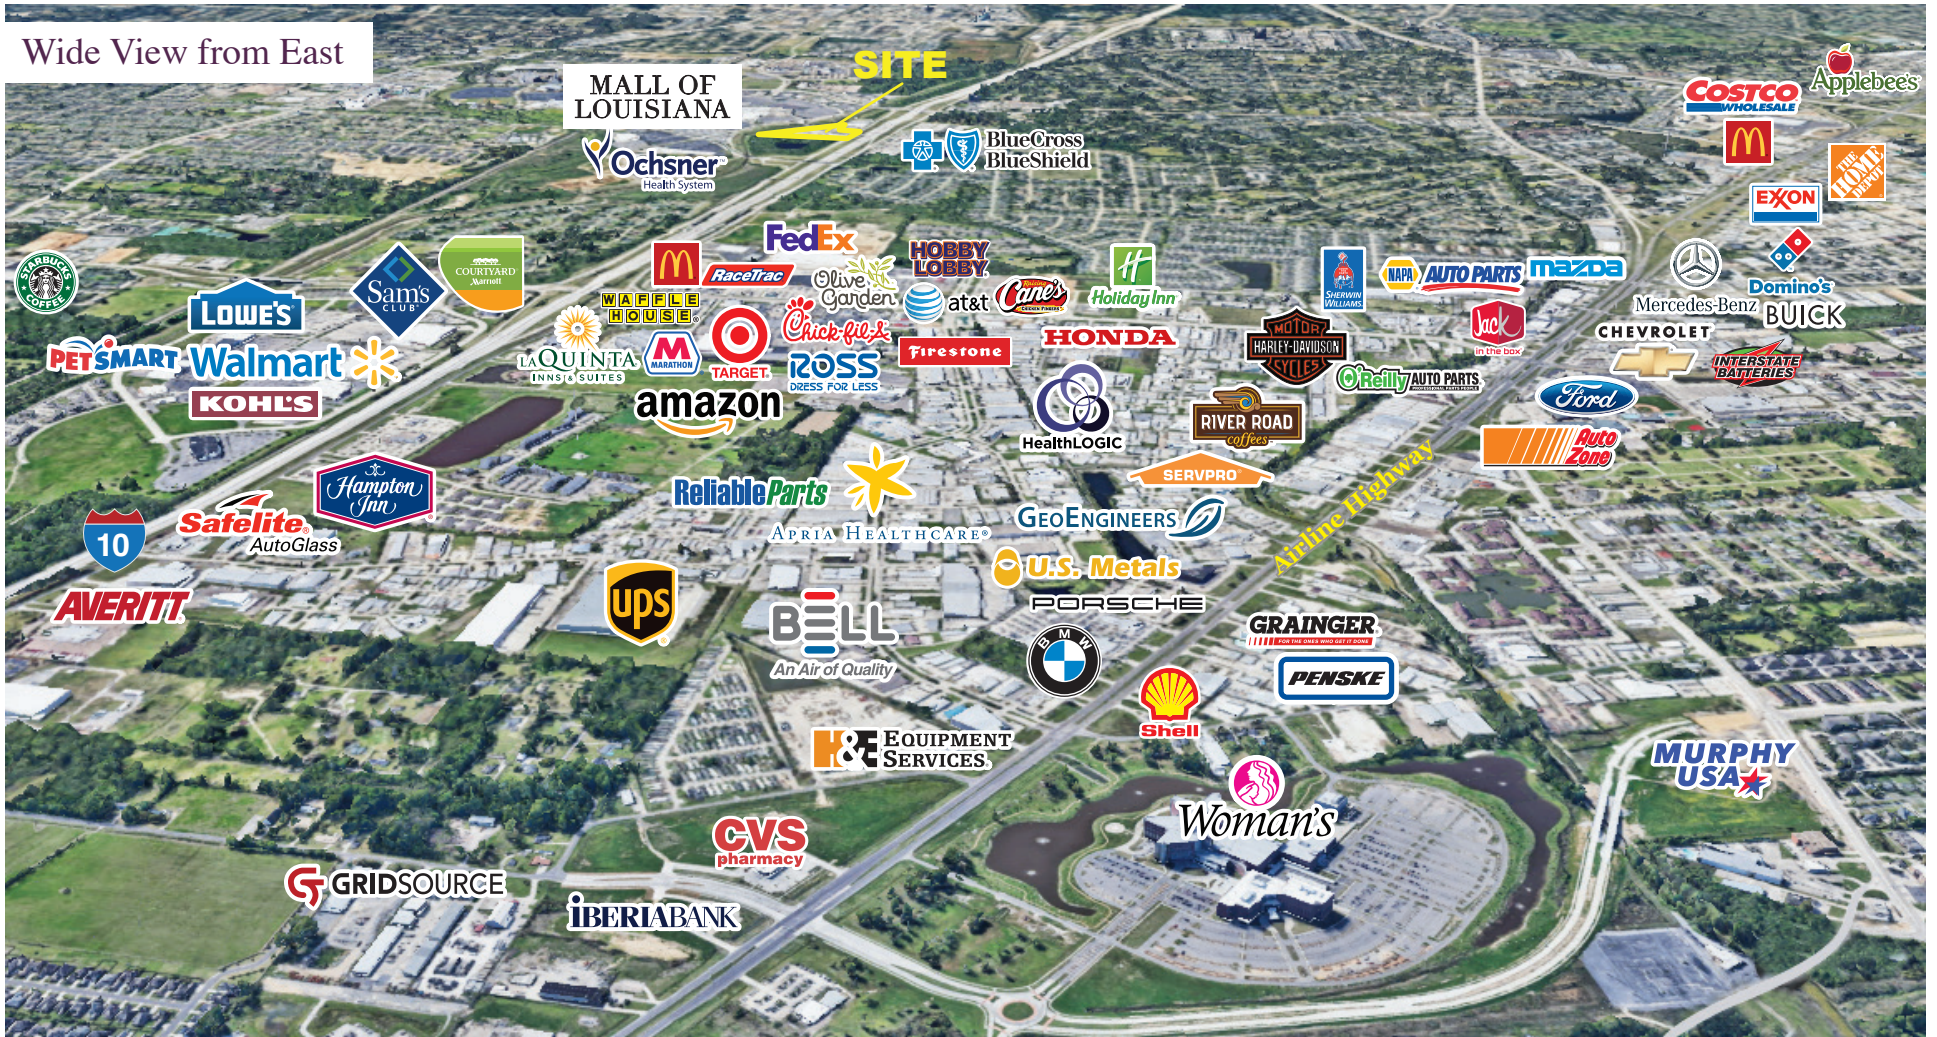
Wide View from East

MALL OF LOUISIANA

SITE

Ochsner Health System

BlueCross BlueShield

COSTCO WHOLESALE

Applebees

THE HOME DEPOT

EXXON

STARBUCKS COFFEE

Sam's CLUB

COURTYARD Marriott

LOWE'S

FedEx

RaceTrac

WAFFLE HOUSE

Olive Garden

HOBBY LOBBY

at&t

Raising Cane's

Holiday Inn

SHERWIN WILLIAMS

NAPA AUTO PARTS

mazda

Mercedes-Benz

Domino's

BUICK

CHEVROLET

PETSMART

Walmart

KOHL'S

LA QUINTA INNS & SUITES

MARATHON

TARGET

Chick-fil-A

ROSS DRESS FOR LESS

Firestone

HONDA

HARLEY-DAVIDSON MOTOR CYCLES

Jack in the box

O'Reilly AUTO PARTS

INTERSTATE BATTERIES

Ford

amazon

HealthLOGIC

RIVER ROAD coffees

AutoZone

SERVPRO

Hampton Inn

Safelite AutoGlass

ReliableParts

APRIA HEALTHCARE

GEOENGINEERS

Airline Highway

10

AVERITT

ups

U.S. Metals

PORSCHE

BELL An Air of Quality

BMW

GRAINGER

PENSKE

Shell

H&E EQUIPMENT SERVICES

MURPHY USA

Woman's

CVS pharmacy

GRIDSOURCE

IBERIABANK